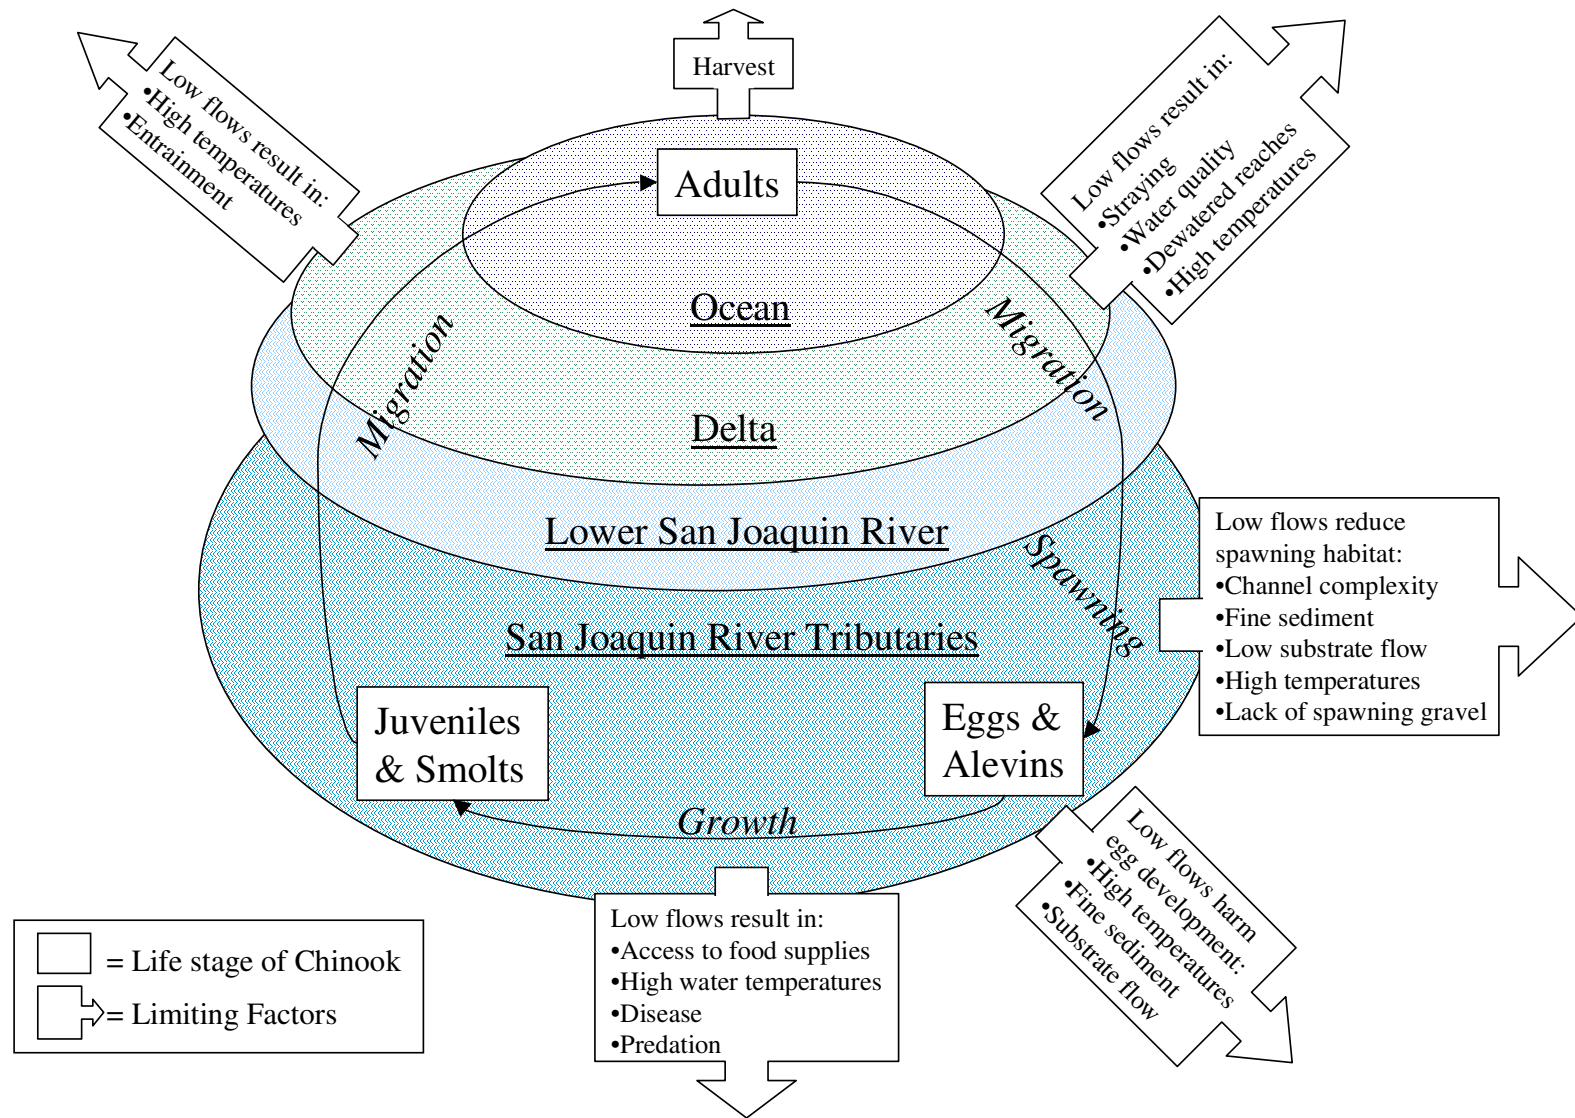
Low flows result in:
•High temperatures
•Entrainment

Harvest

Low flows result in:
•Straying
•Water quality
•Dewatered reaches
•High temperatures

Adults

Ocean

Migration

Migration

Delta

Lower San Joaquin River

Spawning

Low flows reduce spawning habitat:
•Channel complexity
•Fine sediment
•Low substrate flow
•High temperatures
•Lack of spawning gravel

San Joaquin River Tributaries

Juveniles & Smolts

Eggs & Alevins

Growth

Low flows harm egg development:
•High temperatures
•Fine sediment
•Substrate flow

Low flows result in:
•Access to food supplies
•High water temperatures
•Disease
•Predation

= Life stage of Chinook
= Limiting Factors